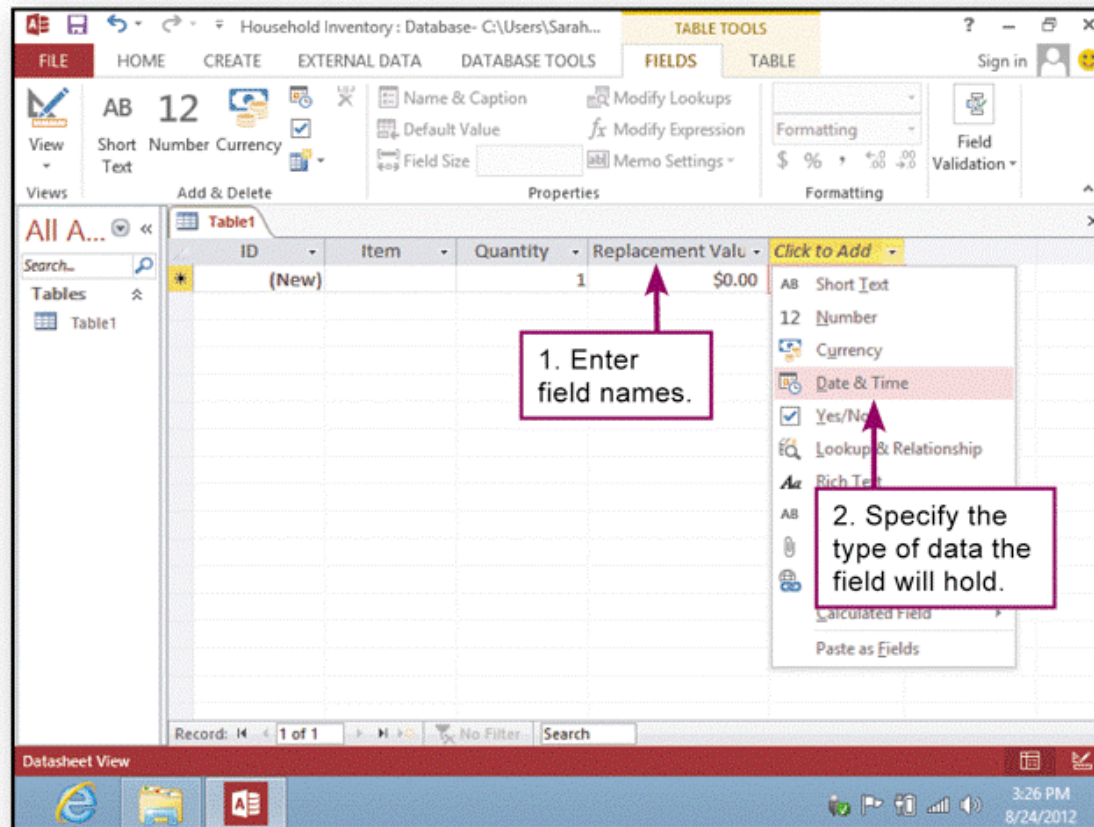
Household Inventory : Database- C:\Users\Sarah... TABLE TOOLS ? – ×

FILE HOME CREATE EXTERNAL DATA DATABASE TOOLS FIELDS TABLE Sign in

View

AB Short Text

12 Number

Currency

Name & Caption

Default Value

Field Size

Modify Lookups

$fx$ Modify Expression

Memo Settings

Formatting

$ % , $^{+.0}_{.00}$ $^{.00}_{\rightarrow.0}$

Field Validation

Views Add & Delete Properties Formatting

All A...

Search...

Tables

Table1

Table1

| ID | Item | Quantity | Replacement Valu | Click to Add |
|---|---|---|---|---|
| (New) | | 1 | $0.00 | |

Short Text

Number

Currency

Date & Time

Yes/No

Lookup & Relationship

Rich Text

Calculated Field

Paste as Fields

1. Enter field names.

2. Specify the type of data the field will hold.

Record: 1 of 1 No Filter Search

Datasheet View

3:26 PM
8/24/2012